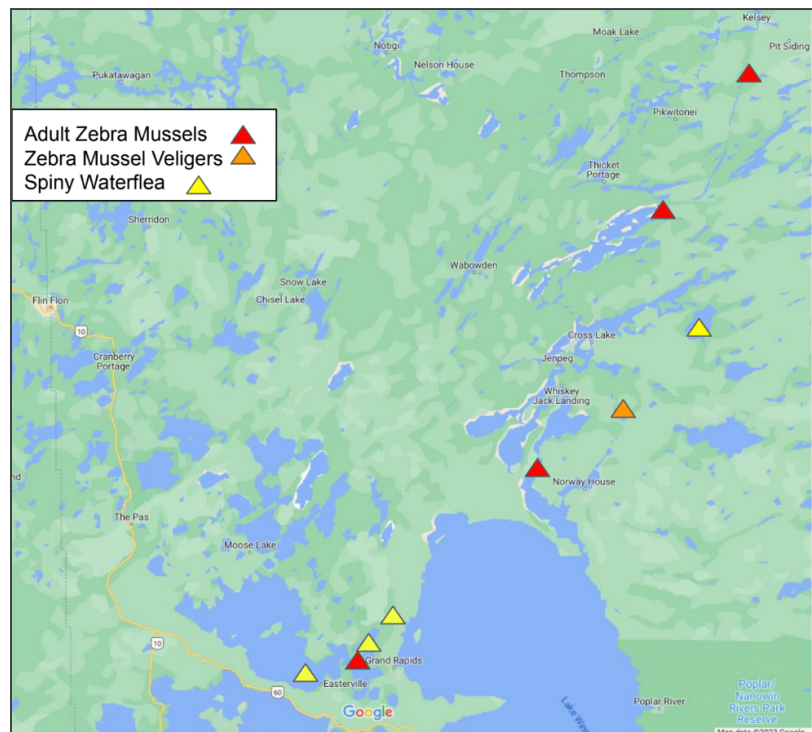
Adult Zebra Mussels
Zebra Mussel Veligers
Spiny Waterflea

Kelsey
Pit Siding
Moak Lake
Notigi
Nelson House
Pukatawagan
Thompson
Pikwitonei
Thicket Portage
Sherridon
Wabowden
Snow Lake
Chisel Lake
Flin Flon
10
Cranberry Portage
Cross Lake
Jenpeg
Whiskey Jack Landing
Norway House
The Pas
Moose Lake
Grand Rapids
Easterville
60
Google
Lake Winnipeg
Poplar River
Poplar/ Nanowin Rivers Park Reserve
Map data ©2023 Google